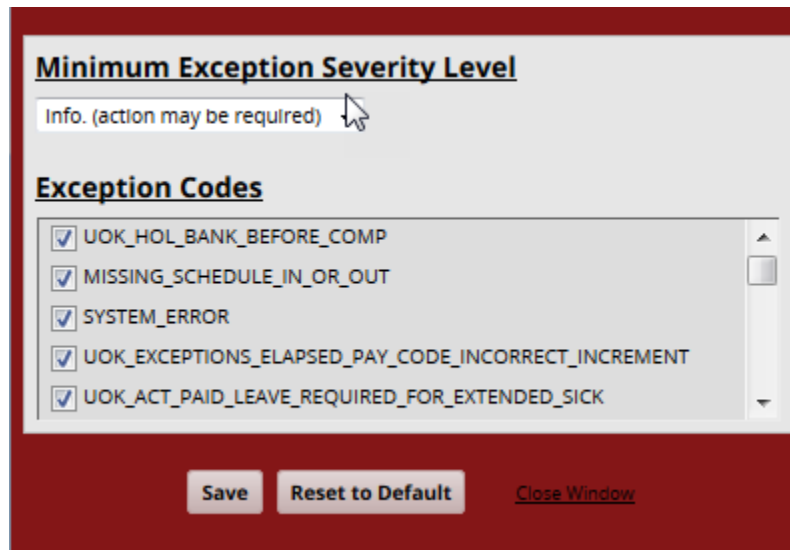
Minimum Exception Severity Level

Info. (action may be required)

Exception Codes

UOK_HOL_BANK_BEFORE_COMP
MISSING_SCHEDULE_IN_OR_OUT
SYSTEM_ERROR
UOK_EXCEPTIONS_ELAPSED_PAY_CODE_INCORRECT_INCREMENT
UOK_ACT_PAID_LEAVE_REQUIRED_FOR_EXTENDED_SICK

Save
Reset to Default
Close Window